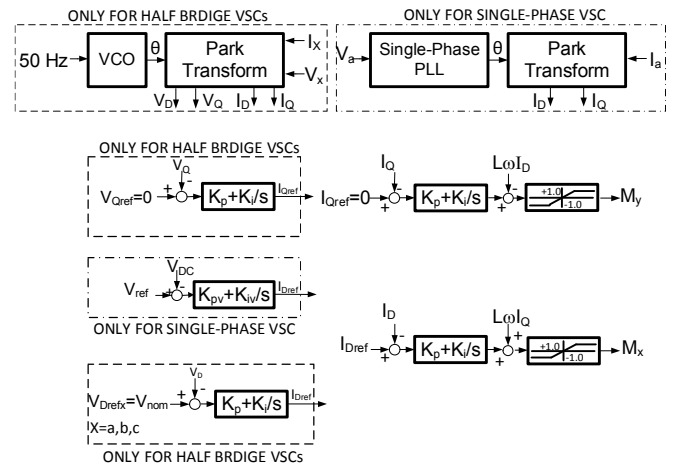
ONLY FOR HALF BRDIGE VSCs

50 Hz → VCO → $\theta$ → Park Transform ← $I_X$ ← $V_x$

$V_D$ $V_Q$ $I_D$ $I_Q$

ONLY FOR SINGLE-PHASE VSC

$V_a$ → Single-Phase PLL → $\theta$ → Park Transform ← $I_a$

$I_D$ $I_Q$

ONLY FOR HALF BRDIGE VSCs

$V_{Qref}=0$ + $V_Q$ - $K_p+K_i/s$ $I_{Qref}$

$I_{Qref}=0$ + $I_Q$ - $K_p+K_i/s$ + $L\omega I_D$ - +1.0 -1.0 $M_y$

$V_{ref}$ + $V_{DC}$ - $K_{pv}+K_{iv}/s$ $I_{Dref}$

ONLY FOR SINGLE-PHASE VSC

$I_{Dref}$ + $I_D$ - $K_p+K_i/s$ + $L\omega I_Q$ - +1.0 -1.0 $M_x$

$V_{Drefx}=V_{nom}$ + $V_D$ - $K_p+K_i/s$ $I_{Dref}$

X=a,b,c

ONLY FOR HALF BRDIGE VSCs